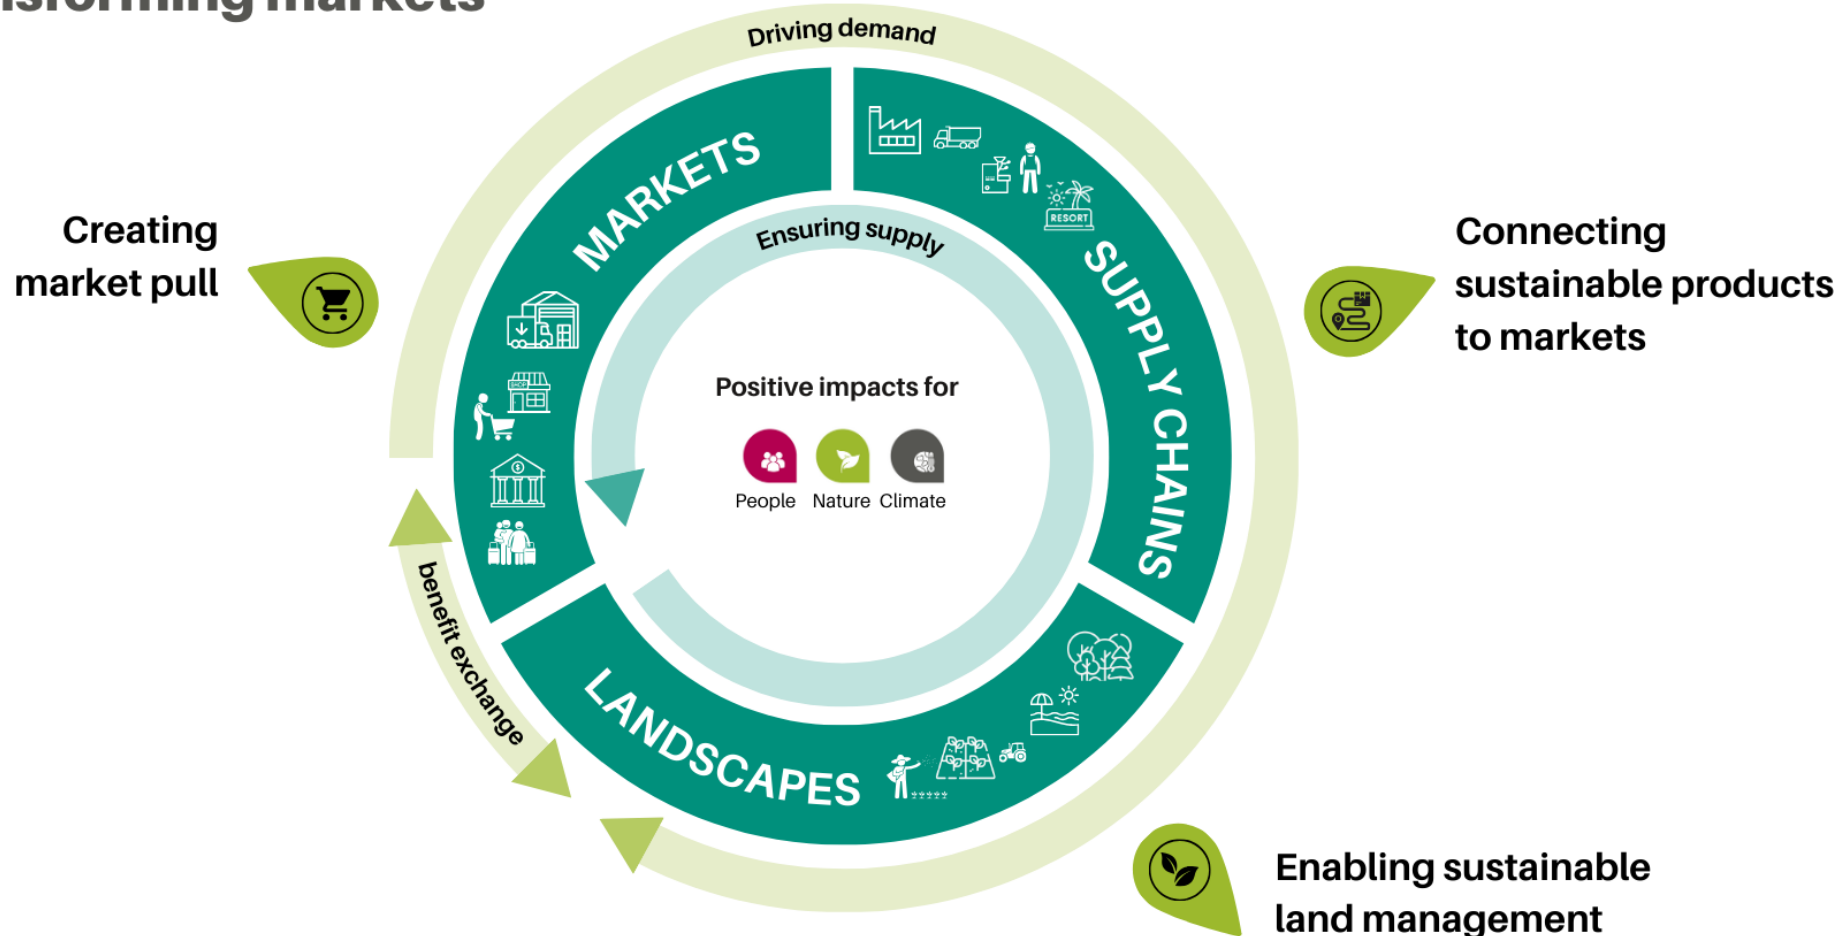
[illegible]sforming markets

Driving demand

Creating market pull

MARKETS

SUPPLY CHAINS

RESORT

SHOP

Ensuring supply

Connecting sustainable products to markets

Positive impacts for

People Nature Climate

benefit exchange

LANDSCAPES

Enabling sustainable land management